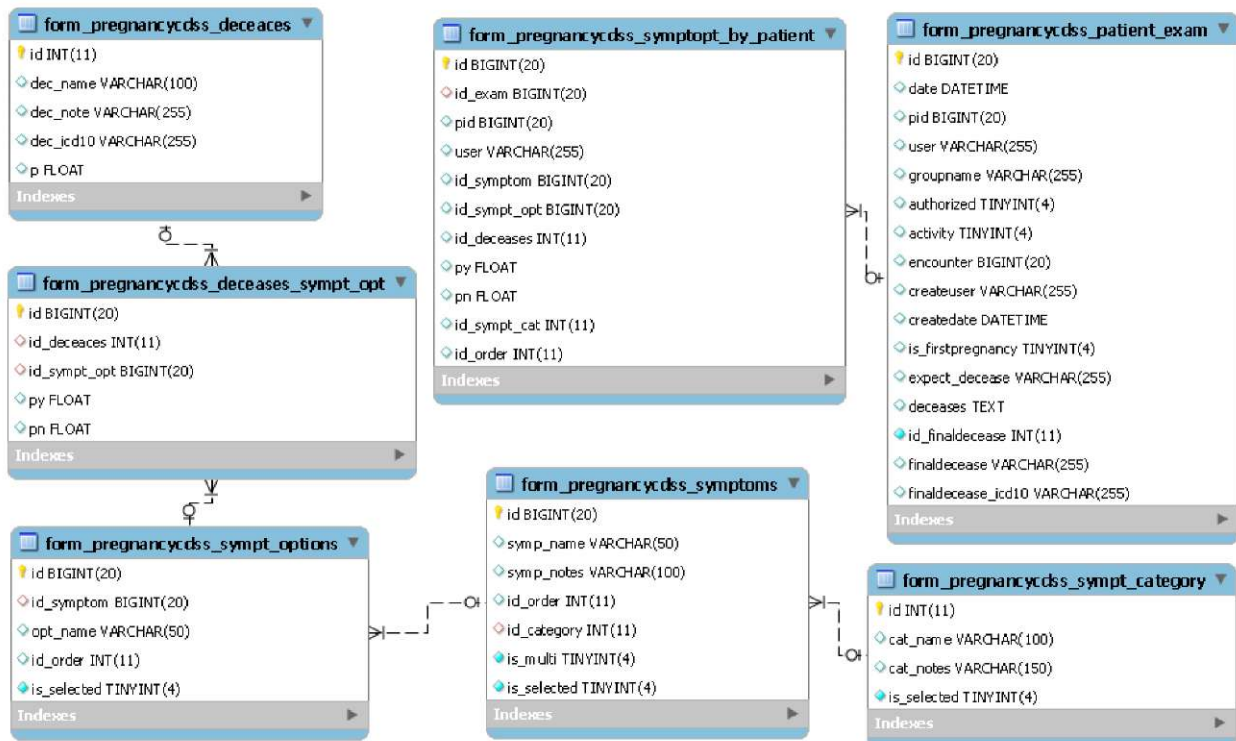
form_pregnancycdss_deceaces
id INT(11)
dec_name VARCHAR(100)
dec_note VARCHAR(255)
dec_icd10 VARCHAR(255)
p FLOAT
Indexes

form_pregnancycdss_deceases_sympt_opt
id BIGINT(20)
id_deceaces INT(11)
id_sympt_opt BIGINT(20)
py FLOAT
pn FLOAT
Indexes

form_pregnancycdss_sympt_options
id BIGINT(20)
id_symptom BIGINT(20)
opt_name VARCHAR(50)
id_order INT(11)
is_selected TINYINT(4)
Indexes

form_pregnancycdss_symptopt_by_patient
id BIGINT(20)
id_exam BIGINT(20)
pid BIGINT(20)
user VARCHAR(255)
id_symptom BIGINT(20)
id_sympt_opt BIGINT(20)
id_deceases INT(11)
py FLOAT
pn FLOAT
id_sympt_cat INT(11)
id_order INT(11)
Indexes

form_pregnancycdss_symptoms
id BIGINT(20)
symp_name VARCHAR(50)
symp_notes VARCHAR(100)
id_order INT(11)
id_category INT(11)
is_multi TINYINT(4)
is_selected TINYINT(4)
Indexes

form_pregnancycdss_patient_exam
id BIGINT(20)
date DATETIME
pid BIGINT(20)
user VARCHAR(255)
groupname VARCHAR(255)
authorized TINYINT(4)
activity TINYINT(4)
encounter BIGINT(20)
createuser VARCHAR(255)
createdate DATETIME
is_firstpregnancy TINYINT(4)
expect_decease VARCHAR(255)
deceases TEXT
id_finaldecease INT(11)
finaldecease VARCHAR(255)
finaldecease_icd10 VARCHAR(255)
Indexes

form_pregnancycdss_sympt_category
id INT(11)
cat_name VARCHAR(100)
cat_notes VARCHAR(150)
is_selected TINYINT(4)
Indexes